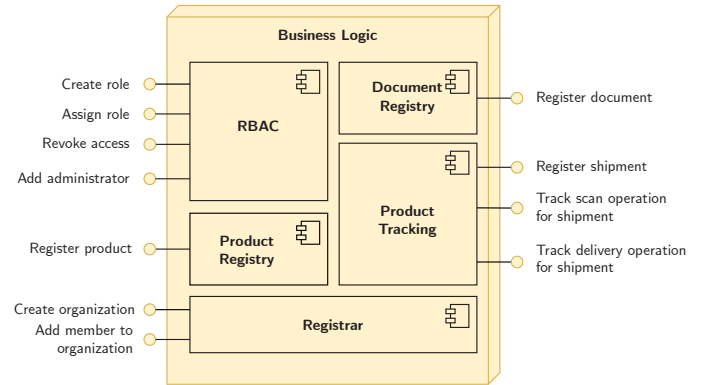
Business Logic

Create role

Assign role

Revoke access

Add administrator

RBAC

Document Registry

Register document

Register shipment

Product Tracking

Track scan operation for shipment

Register product

Product Registry

Track delivery operation for shipment

Create organization

Add member to organization

Registrar